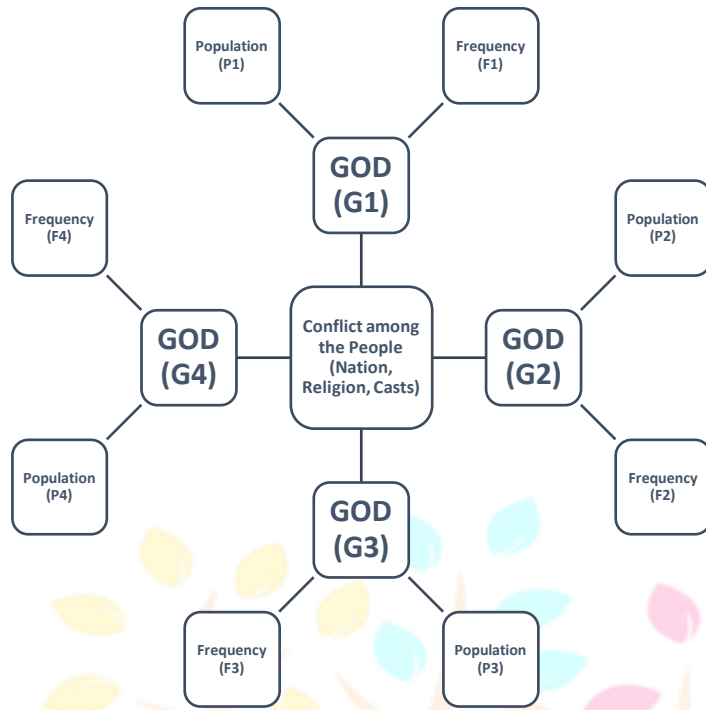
Population (P1)

Frequency (F1)

GOD (G1)

Frequency (F4)

Population (P2)

GOD (G4)

Conflict among the People (Nation, Religion, Casts)

GOD (G2)

Population (P4)

Frequency (F2)

GOD (G3)

Frequency (F3)

Population (P3)